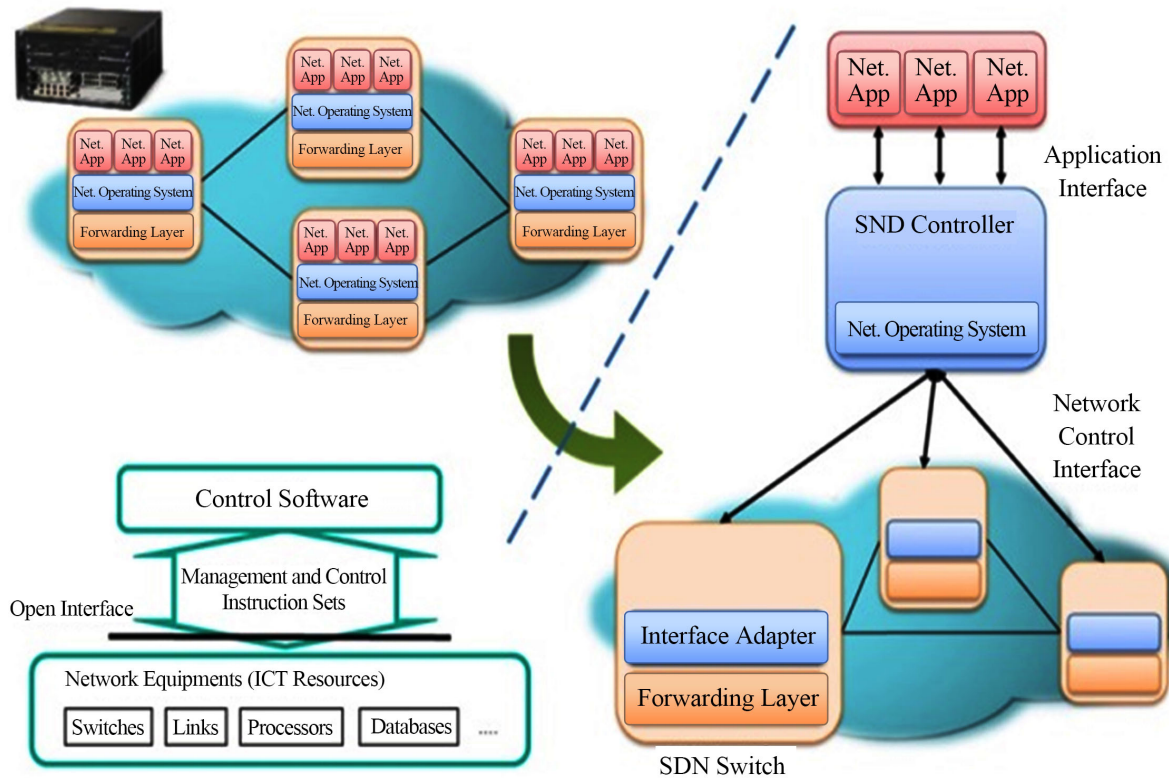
Net. App Net. App Net. App
Net. Operating System
Forwarding Layer

Net. App Net. App Net. App
Net. Operating System
Forwarding Layer

Net. App Net. App Net. App
Net. Operating System
Forwarding Layer

Net. App Net. App Net. App
Net. Operating System
Forwarding Layer

Net. App Net. App Net. App

Application Interface

SND Controller

Net. Operating System

Network Control Interface

Control Software

Management and Control Instruction Sets

Open Interface

Network Equipments (ICT Resources)

Switches Links Processors Databases ....

Interface Adapter

Forwarding Layer

SDN Switch